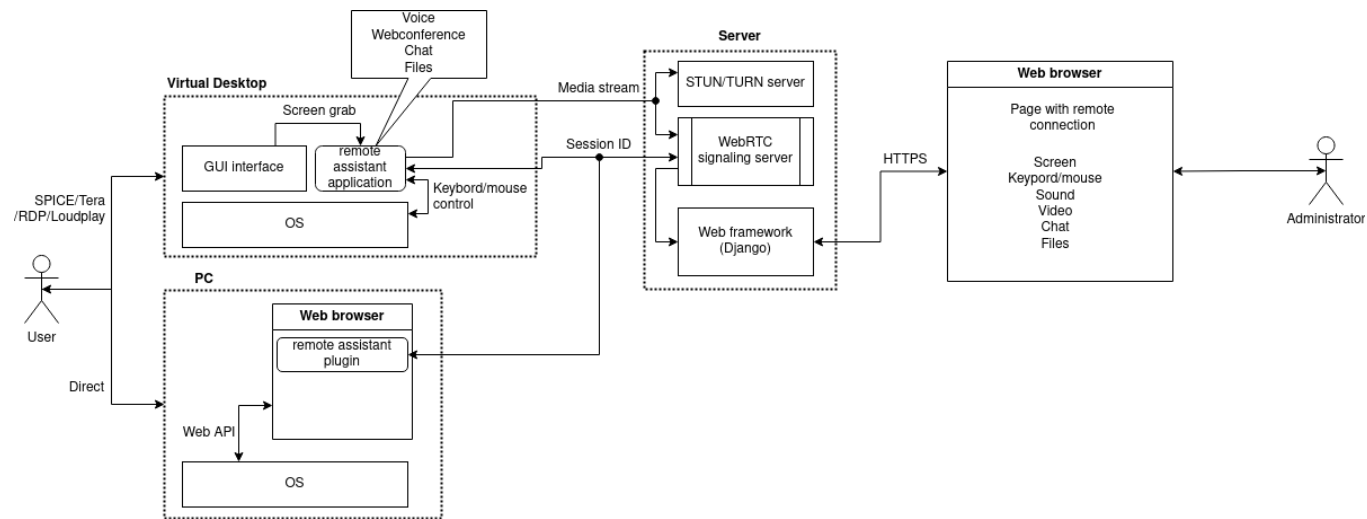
Voice
Webconference
Chat
Files

Virtual Desktop

Screen grab

GUI interface

remote assistant application

Keybord/mouse control

OS

Media stream

Session ID

Server

STUN/TURN server

WebRTC signaling server

Web framework (Django)

HTTPS

Web browser

Page with remote connection

Screen
Keypord/mouse
Sound
Video
Chat
Files

Administrator

SPICE/Tera /RDP/Loudplay

User

Direct

PC

Web browser

remote assistant plugin

Web API

OS